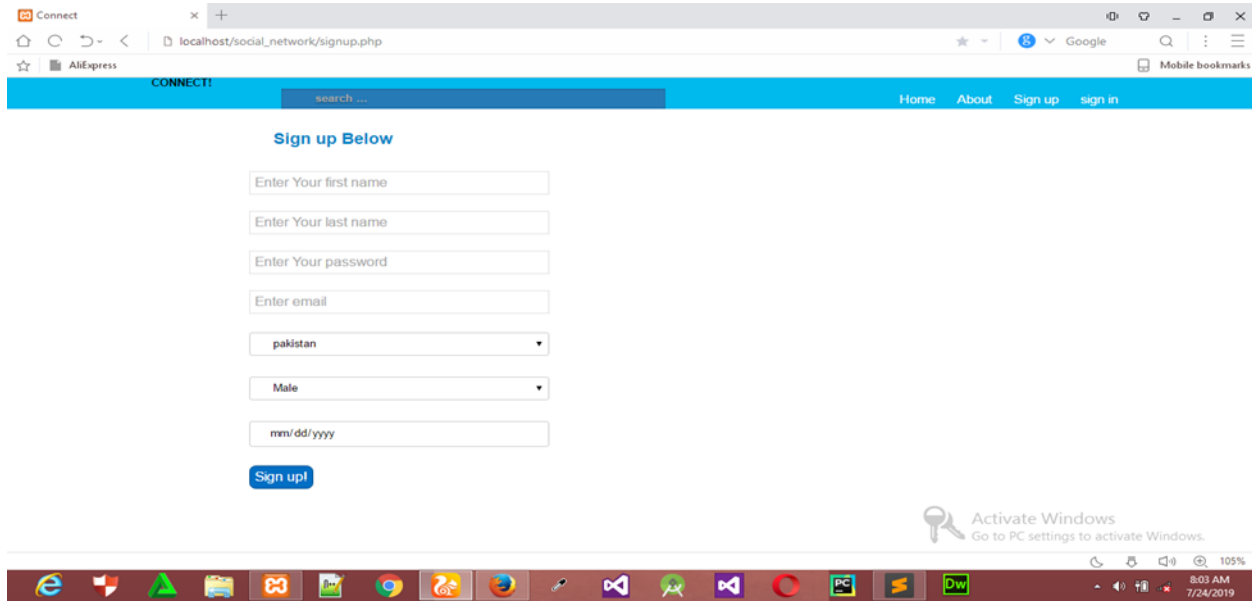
Connect
localhost/social_network/signup.php
Google
AliExpress
Mobile bookmarks
CONNECT!
search ...
Home About Sign up sign in

Sign up Below

Enter Your first name
Enter Your last name
Enter Your password
Enter email
pakistan
Male
mm/dd/yyyy
Sign up!

Activate Windows
Go to PC settings to activate Windows.

105%
PC
Dw
8:03 AM
7/24/2019